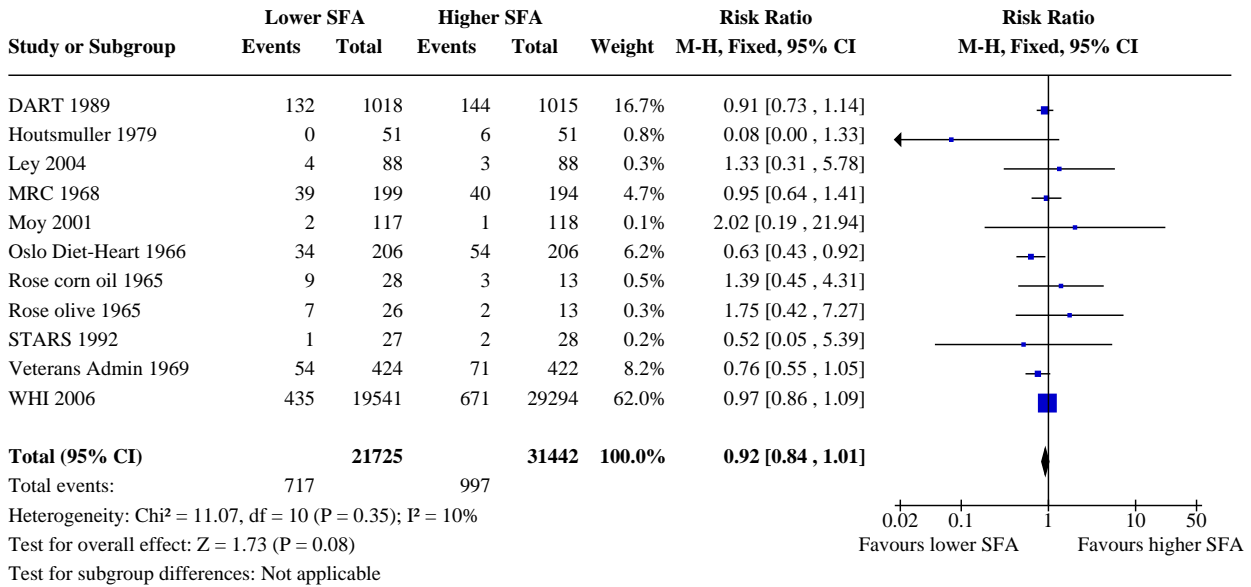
| Study or Subgroup | Lower SFA Events | Lower SFA Total | Higher SFA Events | Higher SFA Total | Weight | Risk Ratio M-H, Fixed, 95% CI |
|---|---|---|---|---|---|---|
| DART 1989 | 132 | 1018 | 144 | 1015 | 16.7% | 0.91 [0.73 , 1.14] |
| Houtsmuller 1979 | 0 | 51 | 6 | 51 | 0.8% | 0.08 [0.00 , 1.33] |
| Ley 2004 | 4 | 88 | 3 | 88 | 0.3% | 1.33 [0.31 , 5.78] |
| MRC 1968 | 39 | 199 | 40 | 194 | 4.7% | 0.95 [0.64 , 1.41] |
| Moy 2001 | 2 | 117 | 1 | 118 | 0.1% | 2.02 [0.19 , 21.94] |
| Oslo Diet-Heart 1966 | 34 | 206 | 54 | 206 | 6.2% | 0.63 [0.43 , 0.92] |
| Rose corn oil 1965 | 9 | 28 | 3 | 13 | 0.5% | 1.39 [0.45 , 4.31] |
| Rose olive 1965 | 7 | 26 | 2 | 13 | 0.3% | 1.75 [0.42 , 7.27] |
| STARS 1992 | 1 | 27 | 2 | 28 | 0.2% | 0.52 [0.05 , 5.39] |
| Veterans Admin 1969 | 54 | 424 | 71 | 422 | 8.2% | 0.76 [0.55 , 1.05] |
| WHI 2006 | 435 | 19541 | 671 | 29294 | 62.0% | 0.97 [0.86 , 1.09] |
| **Total (95% CI)** | | **21725** | | **31442** | **100.0%** | **0.92 [0.84 , 1.01]** |
| Total events: | 717 | | 997 | | | |

Risk Ratio
M-H, Fixed, 95% CI

Heterogeneity: Chi² = 11.07, df = 10 (P = 0.35); I² = 10%
Test for overall effect: Z = 1.73 (P = 0.08)
Test for subgroup differences: Not applicable

0.02 0.1 1 10 50
Favours lower SFA Favours higher SFA